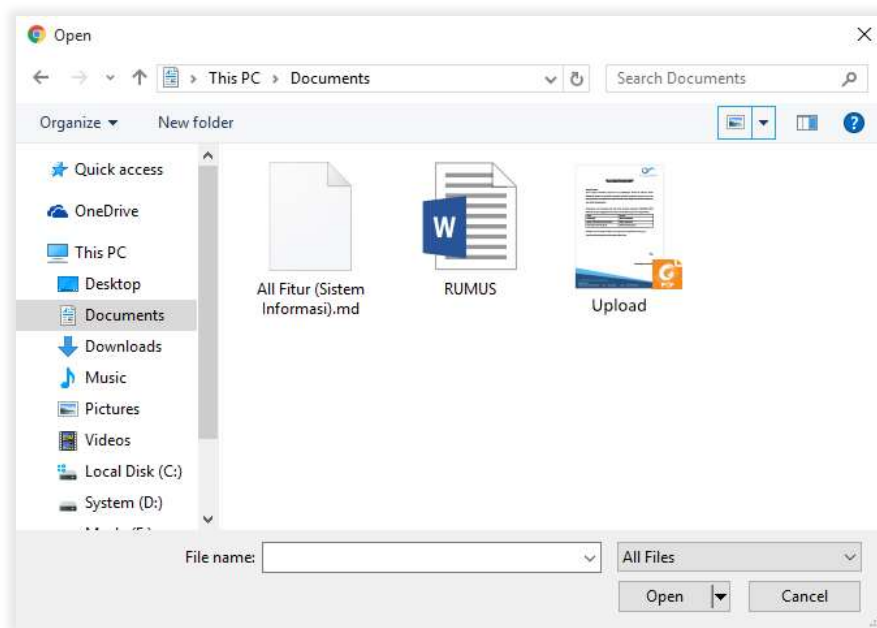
Open

This PC > Documents

Search Documents

Organize ▾ New folder

Quick access
OneDrive
This PC
Desktop
Documents
Downloads
Music
Pictures
Videos
Local Disk (C:)
System (D:)
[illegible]

All Fitur (Sistem Informasi).md

RUMUS

Upload

File name:

All Files

Open

Cancel